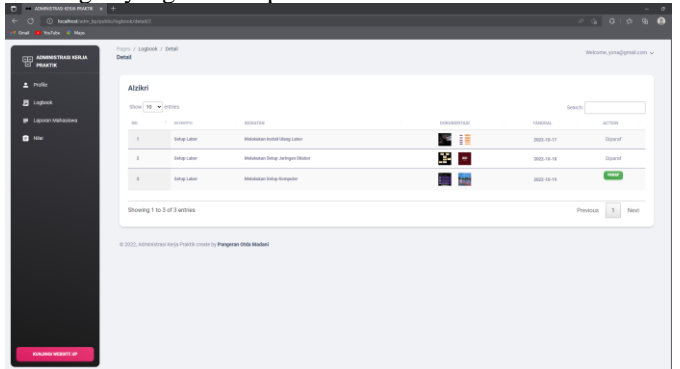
ADMINISTRASI KERJA PRAKTIK
localhost/adm_kp/public/logbook/detail/2
Gmail YouTube Maps

ADMINISTRASI KERJA PRAKTIK

Profile
Logbook
Laporan Mahasiswa
Nilai

KUNJUNGI WEBSITE UP

Pages / Logbook / Detail
Detail

Welcome, yora@gmail.com

Alzikri

Show 10 entries

Search:

| NO | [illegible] | KEGIATAN | DOKUMENTASI | TANGGAL | ACTION |
|---|---|---|---|---|---|
| 1 | Setup Labor | Melakukan Install Ulang Labor | | 2022-10-17 | Diparaf |
| 2 | Setup Labor | Melakukan Setup Jaringan Ekstor | | 2022-10-18 | Diparaf |
| 3 | Setup Labor | Melakukan Setup Komputer | | 2022-10-19 | Paraf |

Showing 1 to 3 of 3 entries

Previous 1 Next

© 2022, Administrasi Kerja Praktik create by Pengeran Otda Madani